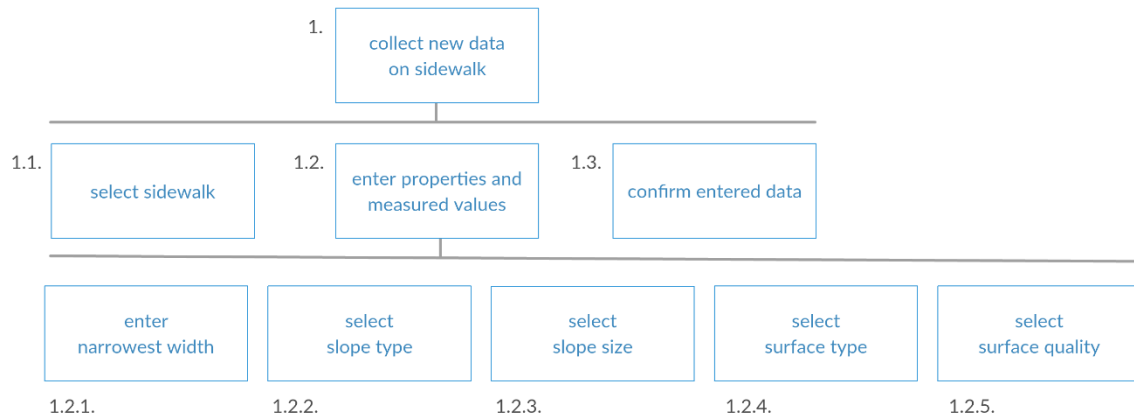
1.
collect new data on sidewalk

1.1.
select sidewalk

1.2.
enter properties and measured values

1.3.
confirm entered data

enter narrowest width
1.2.1.

select slope type
1.2.2.

select slope size
1.2.3.

select surface type
1.2.4.

select surface quality
1.2.5.